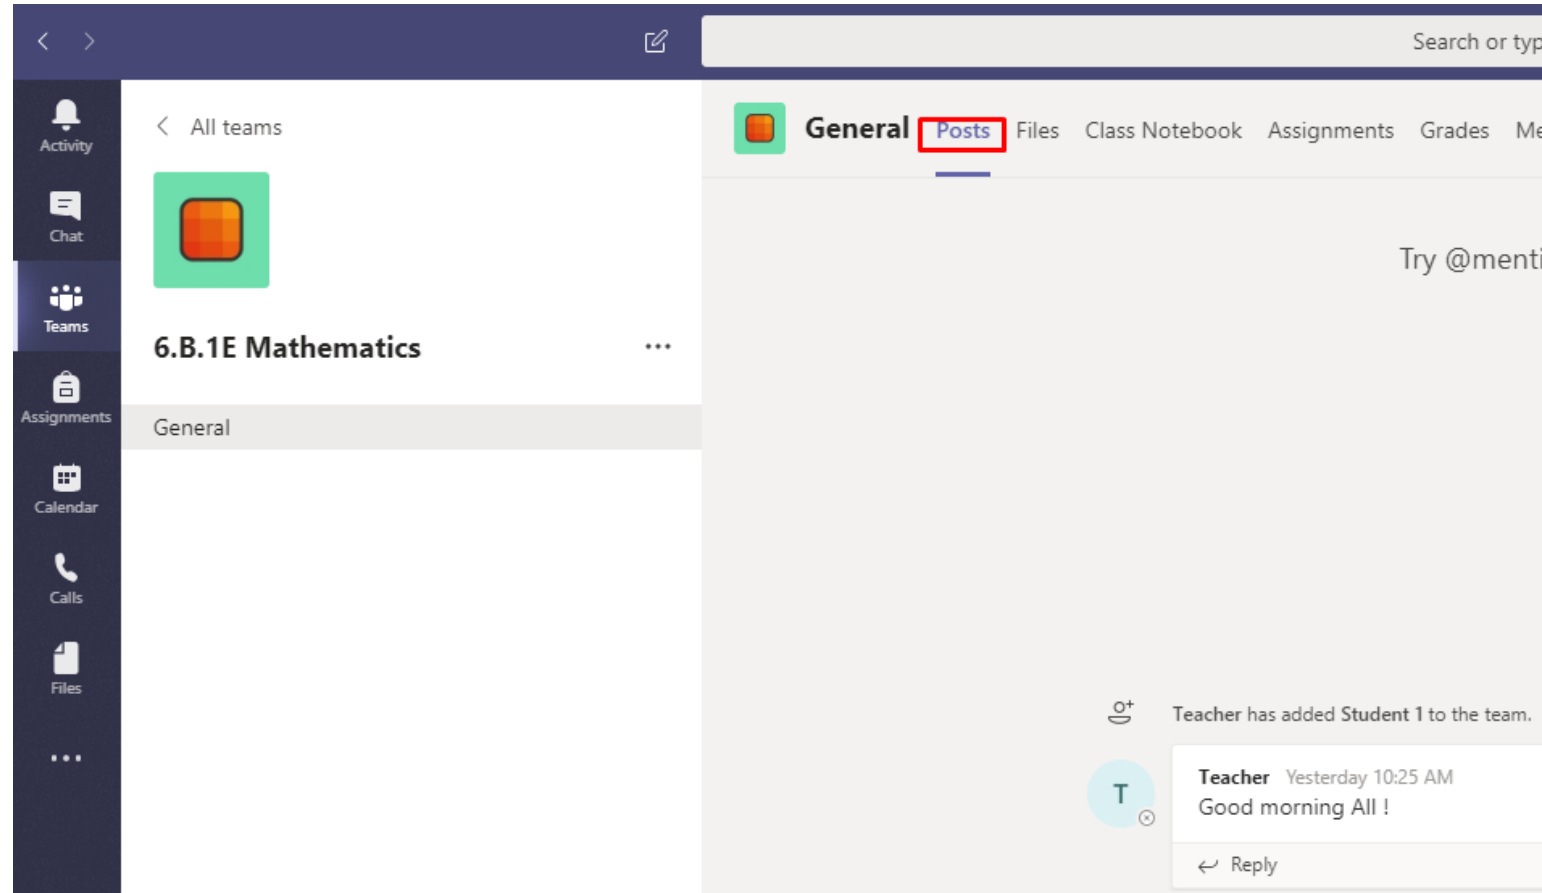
Search or typ

Activity

Chat

Teams

Assignments

Calendar

Calls

Files

...

All teams

6.B.1E Mathematics

...

General

General Posts Files Class Notebook Assignments Grades Me

Try @menti

Teacher has added Student 1 to the team.

T

Teacher Yesterday 10:25 AM

Good morning All !

Reply